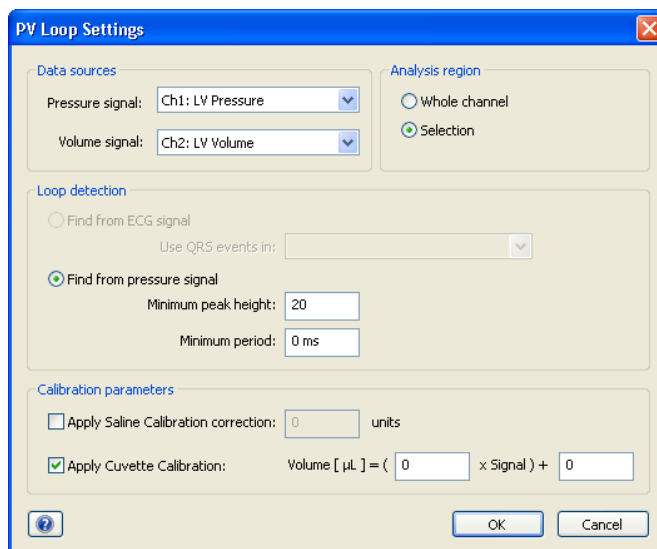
PV Loop Settings

Data sources

Pressure signal: Ch1: LV Pressure

Volume signal: Ch2: LV Volume

Analysis region

Whole channel

Selection

Loop detection

Find from ECG signal

Use QRS events in:

Find from pressure signal

Minimum peak height: 20

Minimum period: 0 ms

Calibration parameters

Apply Saline Calibration correction: 0 units

Apply Cuvette Calibration: Volume [ µL ] = ( 0 x Signal ) + 0

?

OK

Cancel